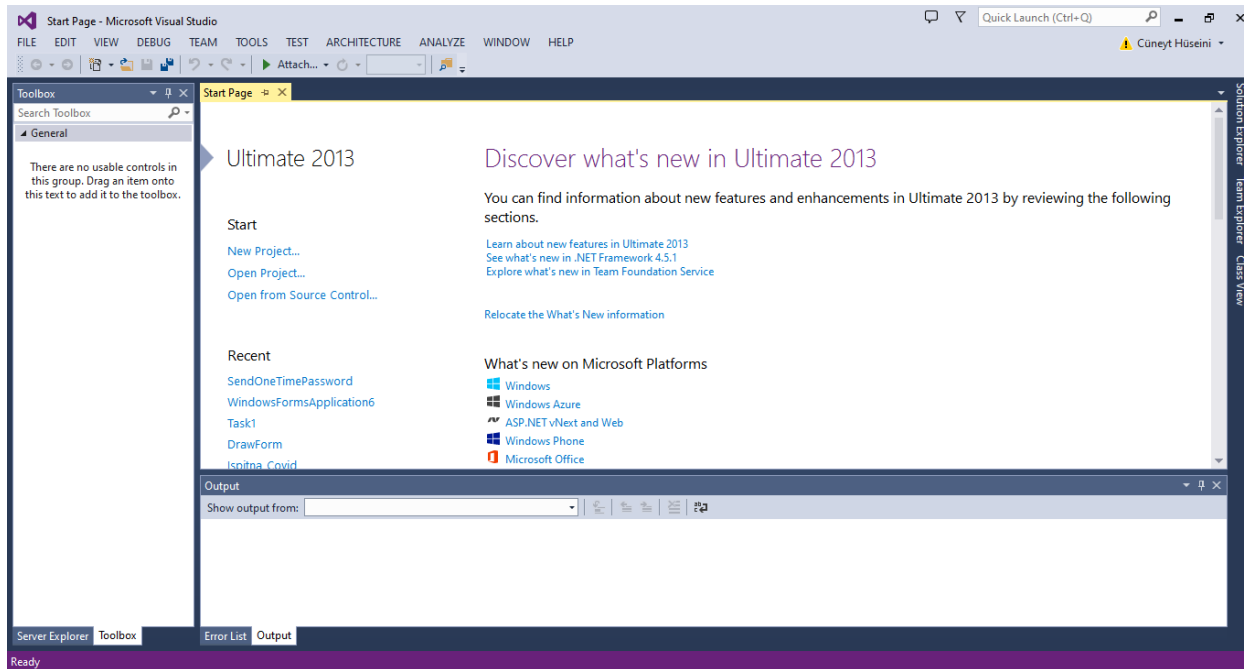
Start Page - Microsoft Visual Studio

Quick Launch (Ctrl+Q)

FILE EDIT VIEW DEBUG TEAM TOOLS TEST ARCHITECTURE ANALYZE WINDOW HELP

Cüneyt Hüseini

Attach...

Toolbox

Search Toolbox

General

There are no usable controls in this group. Drag an item onto this text to add it to the toolbox.

Start Page

Ultimate 2013

Start

New Project...

Open Project...

Open from Source Control...

Recent

SendOneTimePassword

WindowsFormsApplication6

Task1

DrawForm

Ispitna_Covid

Discover what's new in Ultimate 2013

You can find information about new features and enhancements in Ultimate 2013 by reviewing the following sections.

Learn about new features in Ultimate 2013

See what's new in .NET Framework 4.5.1

Explore what's new in Team Foundation Service

Relocate the What's New information

What's new on Microsoft Platforms

Windows

Windows Azure

ASP.NET vNext and Web

Windows Phone

Microsoft Office

Solution Explorer

Team Explorer

Class View

Output

Show output from:

Server Explorer

Toolbox

Error List

Output

Ready